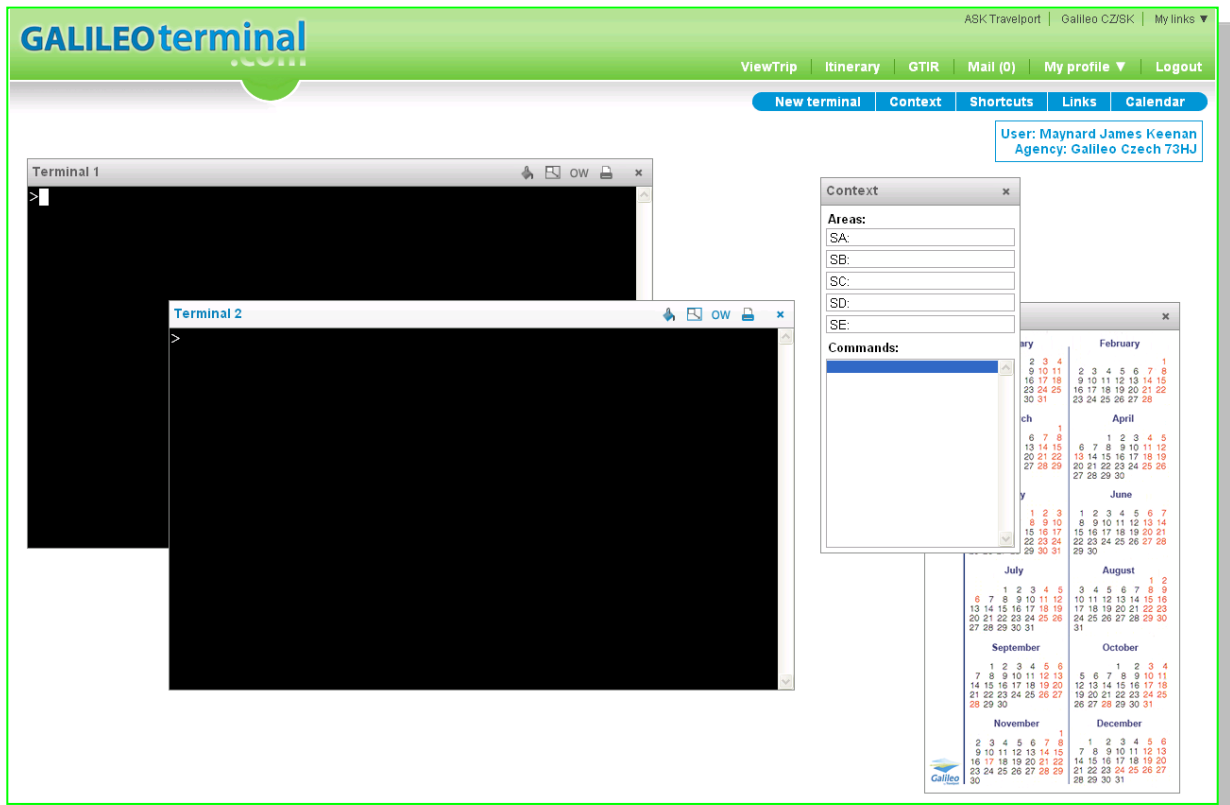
GALILEOterminal .com

ASK Travelport | Galileo CZ/SK | My links ▼

ViewTrip | Itinerary | GTIR | Mail (0) | My profile ▼ | Logout

New terminal | Context | Shortcuts | Links | Calendar

User: Maynard James Keenan
Agency: Galileo Czech 73HJ

Terminal 1 OW ×

>

Terminal 2 OW ×

>

Context ×

Areas:

SA:

SB:

SC:

SD:

SE:

Commands:

×

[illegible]ary
3 4
9 10 11
16 17 18
23 24 25
30 31

February
1
2 3 4 5 6 7 8
9 10 11 12 13 14 15
16 17 18 19 20 21 22
23 24 25 26 27 28

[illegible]ch
1
6 7 8
13 14 15
20 21 22
27 28 29

April
1 2 3 4 5
6 7 8 9 10 11 12
13 14 15 16 17 18 19
20 21 22 23 24 25 26
27 28 29 30

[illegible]y
1 2 3
8 9 10
15 16 17
22 23 24
29 30 31

June
1 2 3 4 5 6 7
8 9 10 11 12 13 14
15 16 17 18 19 20 21
22 23 24 25 26 27 28
29 30

July
1 2 3 4 5
6 7 8 9 10 11 12
13 14 15 16 17 18 19
20 21 22 23 24 25 26
27 28 29 30 31

August
1 2
3 4 5 6 7 8 9
10 11 12 13 14 15 16
17 18 19 20 21 22 23
24 25 26 27 28 29 30
31

September
1 2 3 4 5 6
7 8 9 10 11 12 13
14 15 16 17 18 19 20
21 22 23 24 25 26 27
28 29 30

October
1 2 3 4
5 6 7 8 9 10 11
12 13 14 15 16 17 18
19 20 21 22 23 24 25
26 27 28 29 30 31

November
1
2 3 4 5 6 7 8
9 10 11 12 13 14 15
16 17 18 19 20 21 22
23 24 25 26 27 28 29
30

December
1 2 3 4 5 6
7 8 9 10 11 12 13
14 15 16 17 18 19 20
21 22 23 24 25 26 27
28 29 30 31

Galileo